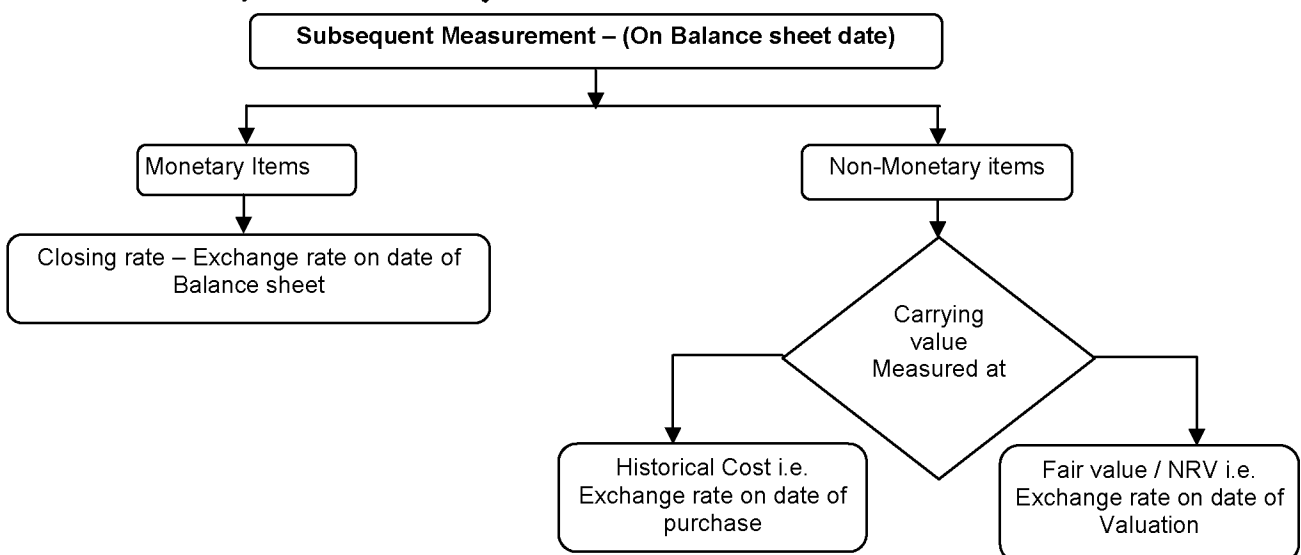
Subsequent Measurement – (On Balance sheet date)

Monetary Items

Non-Monetary items

Closing rate – Exchange rate on date of Balance sheet

Carrying value Measured at

Historical Cost i.e. Exchange rate on date of purchase

Fair value / NRV i.e. Exchange rate on date of Valuation